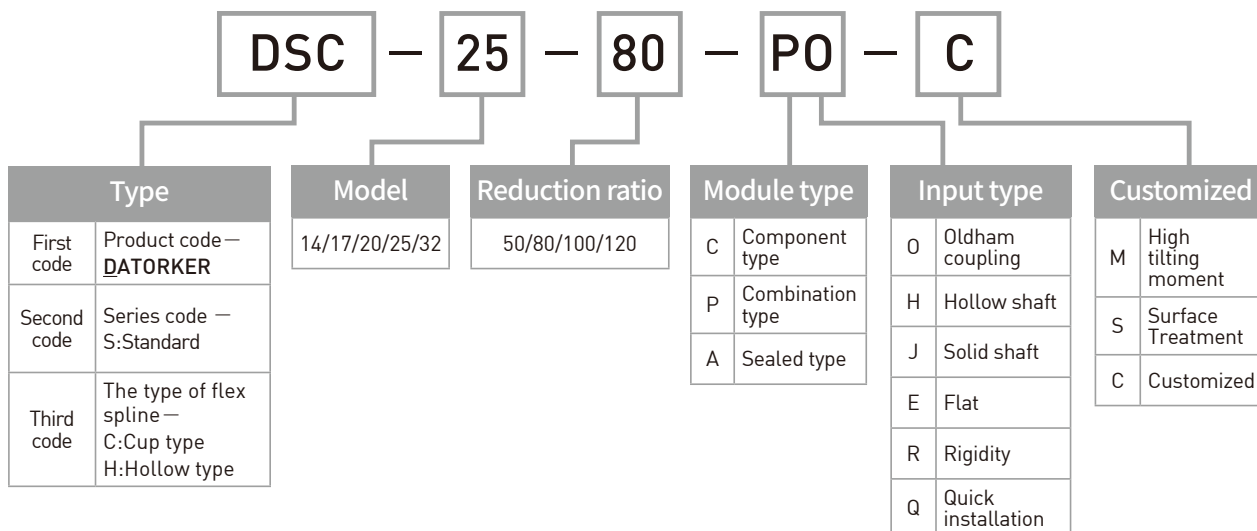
DSC — 25 — 80 — PO — C

Type

| First code | Product code— DATORKER |
|---|---|
| Second code | Series code — S:Standard |
| Third code | The type of flex spline— C:Cup type H:Hollow type |

Model

14/17/20/25/32

Reduction ratio

50/80/100/120

Module type

| C | Component type |
|---|---|
| P | Combination type |
| A | Sealed type |

Input type

| O | Oldham coupling |
|---|---|
| H | Hollow shaft |
| J | Solid shaft |
| E | Flat |
| R | Rigidity |
| Q | Quick installation |

Customized

| M | High tilting moment |
|---|---|
| S | Surface Treatment |
| C | Customized |